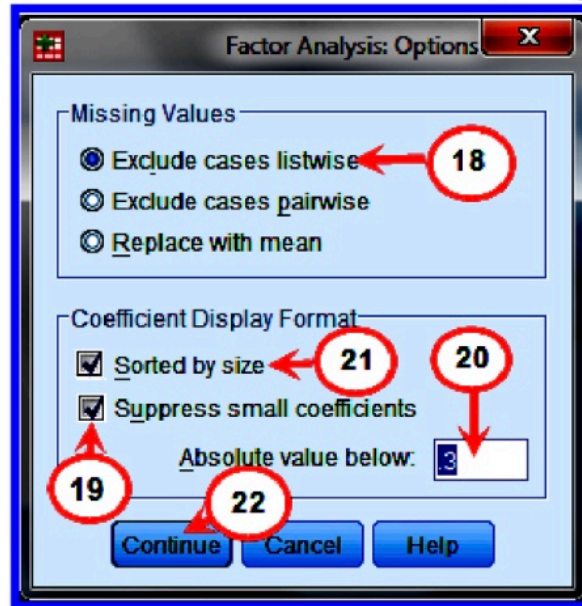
Factor Analysis: Options

Missing Values
Exclude cases listwise
18
Exclude cases pairwise
Replace with mean

Coefficient Display Format
Sorted by size
21
20
Suppress small coefficients
Absolute value below: .3
19
22
Continue
Cancel
Help